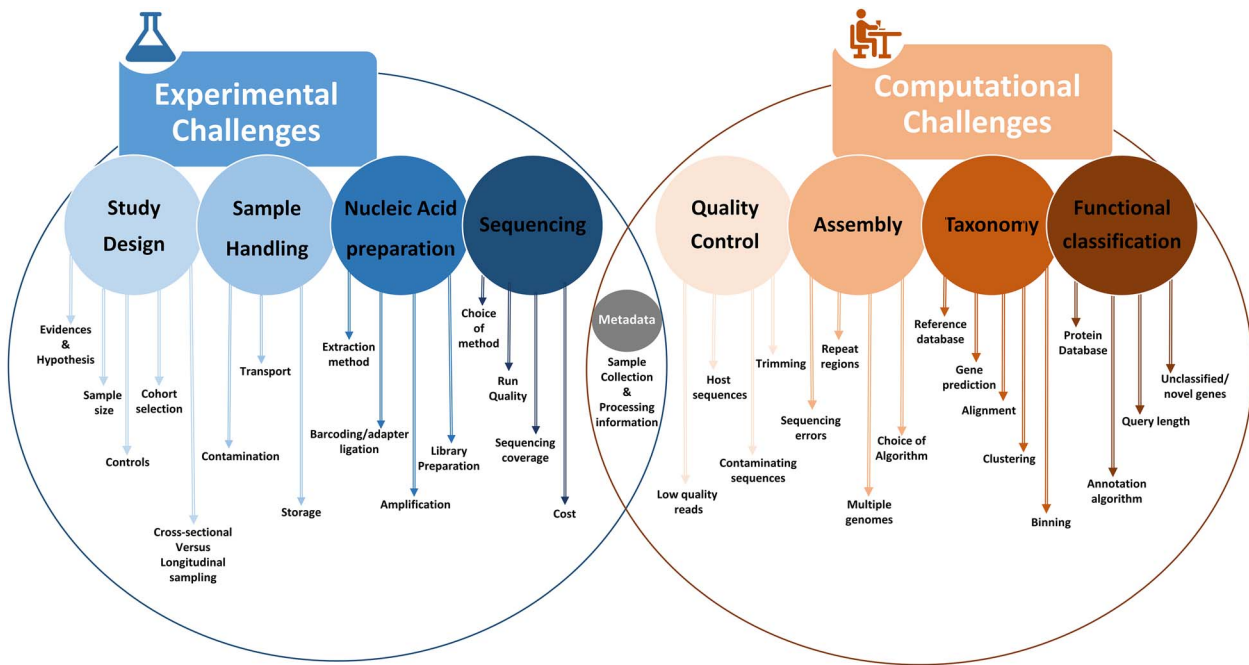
Experimental Challenges

Study Design

Evidences & Hypothesis

Sample size

Cohort selection

Controls

Cross-sectional Versus Longitudinal sampling

Sample Handling

Transport

Contamination

Storage

Nucleic Acid preparation

Extraction method

Barcoding/adapter ligation

Amplification

Library Preparation

Sequencing

Choice of method

Run Quality

Sequencing coverage

Cost

Metadata

Sample Collection & Processing information

Computational Challenges

Quality Control

Host sequences

Trimming

Contaminating sequences

Low quality reads

Assembly

Repeat regions

Sequencing errors

Choice of Algorithm

Multiple genomes

Taxonomy

Reference database

Gene prediction

Alignment

Clustering

Binning

Functional classification

Protein Database

Unclassified/ novel genes

Query length

Annotation algorithm